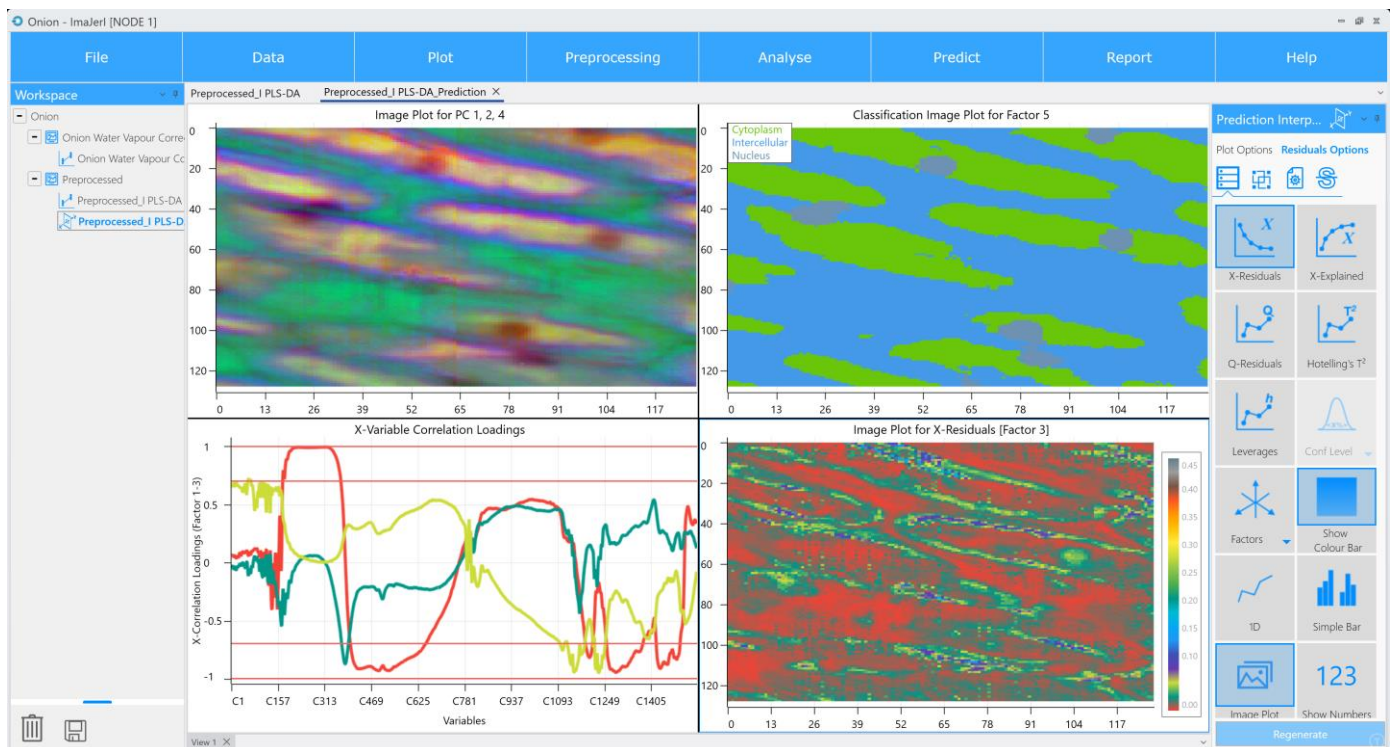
Onion - ImaJerl [NODE 1]

File | Data | Plot | Preprocessing | Analyse | Predict | Report | Help

Workspace
Onion
Onion Water Vapour Corre
Onion Water Vapour Co
Preprocessed
Preprocessed_I PLS-DA
Preprocessed_I PLS-D

Preprocessed_I PLS-DA
Preprocessed_I PLS-DA_Prediction ×

Image Plot for PC 1, 2, 4
0
20
40
60
80
100
120
0 13 26 39 52 65 78 91 104 117

Classification Image Plot for Factor 5
Cytoplasm
Intercellular
Nucleus
0
20
40
60
80
100
120
0 13 26 39 52 65 78 91 104 117

X-Variable Correlation Loadings
X-Correlation Loadings (Factor 1-3)
1
0.5
0
-0.5
-1
C1 C157 C313 C469 C625 C781 C937 C1093 C1249 C1405
Variables

Image Plot for X-Residuals [Factor 3]
0
20
40
60
80
100
120
0 13 26 39 52 65 78 91 104 117
0.45
0.40
0.35
0.30
0.25
0.20
0.15
0.10
0.05
0.00

Prediction Interp...
Plot Options Residuals Options
X-Residuals
X-Explained
Q-Residuals
Hotelling's $T^2$
Leverages
Conf Level
Factors
Show Colour Bar
1D
Simple Bar
Image Plot
123
Show Numbers
Regenerate

View 1 ×